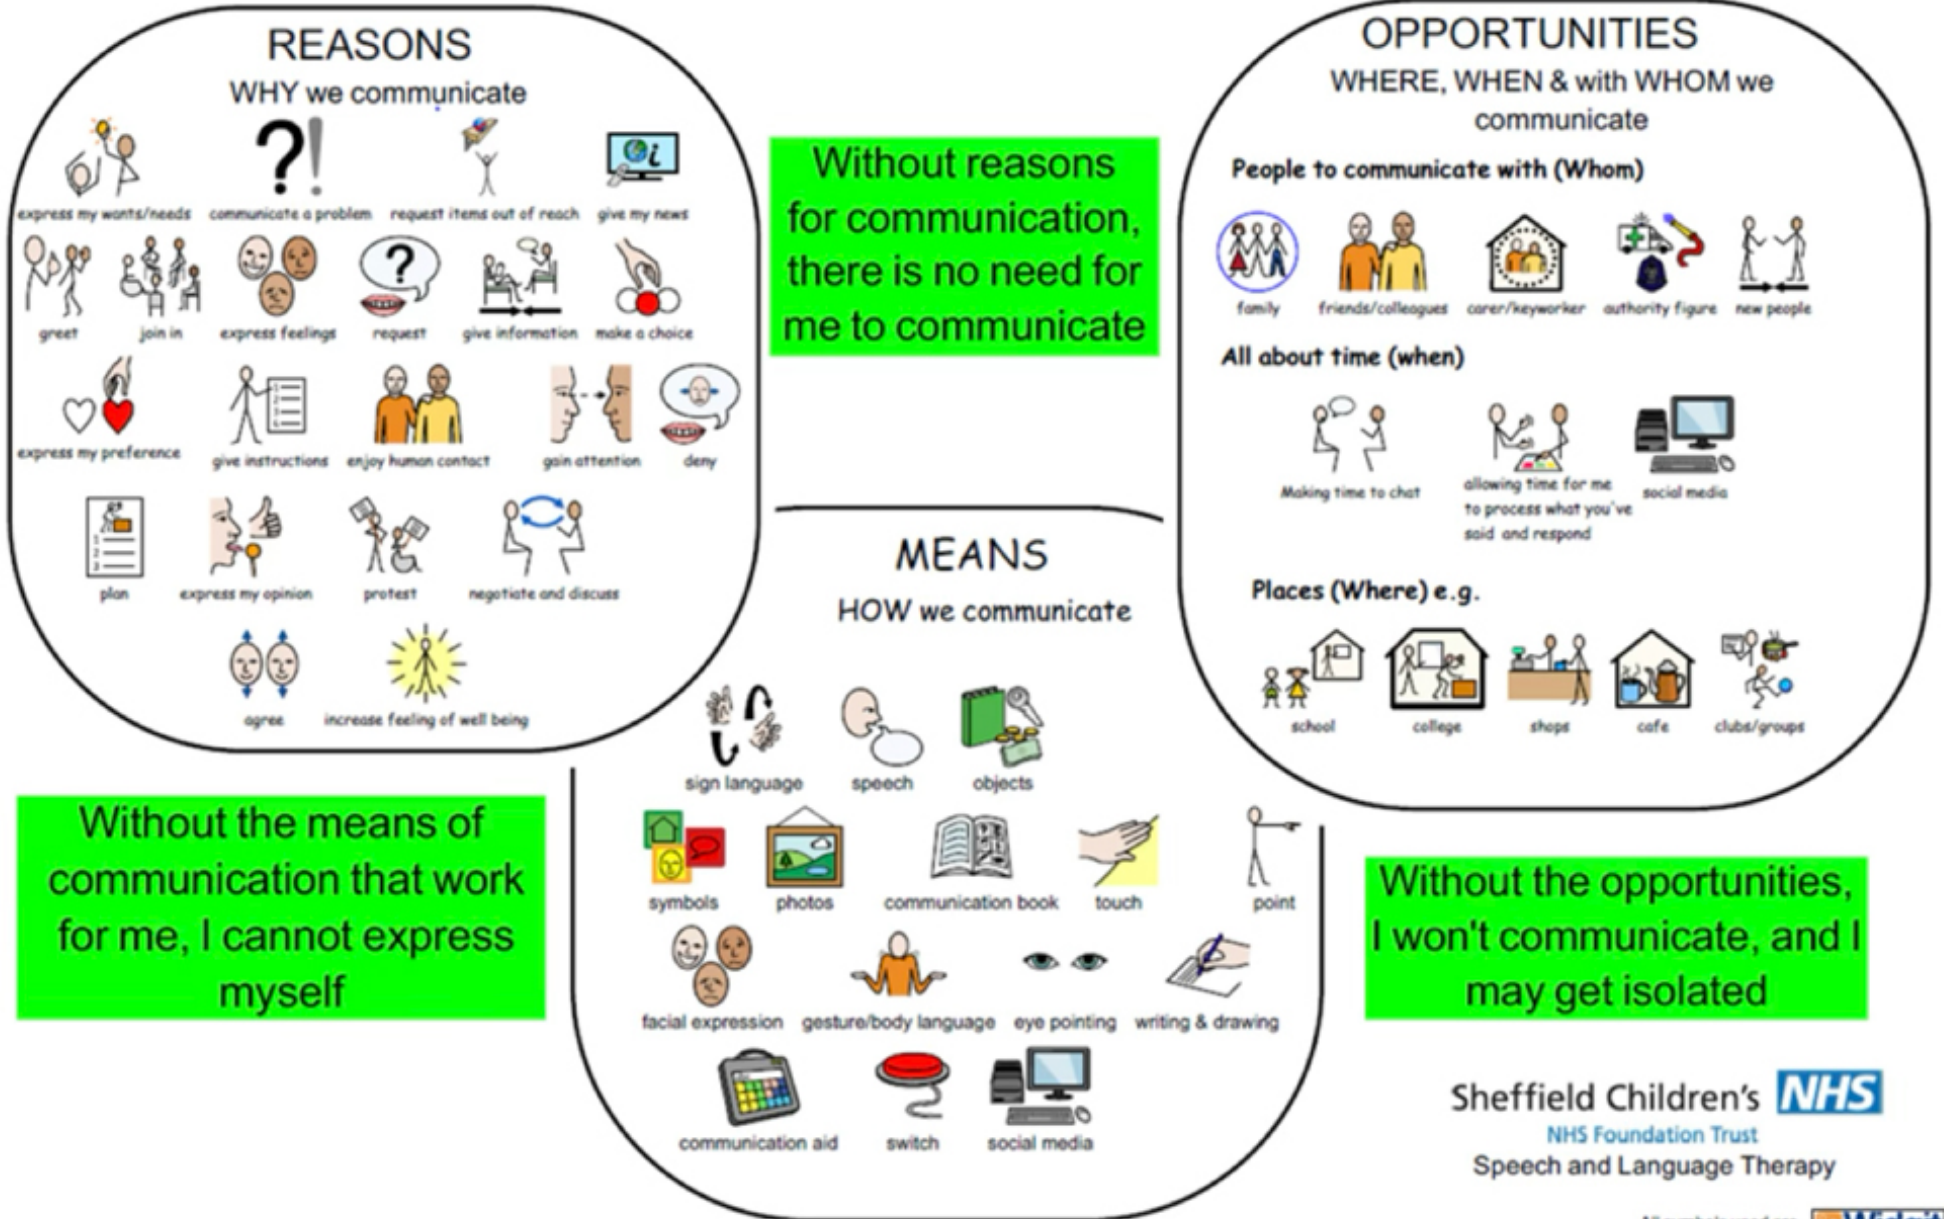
REASONS
WHY we communicate

express my wants/needs
communicate a problem
request items out of reach
give my news
greet
join in
express feelings
request
give information
make a choice
express my preference
give instructions
enjoy human contact
gain attention
deny
plan
express my opinion
protest
negotiate and discuss
agree
increase feeling of well being

Without reasons for communication, there is no need for me to communicate

OPPORTUNITIES
WHERE, WHEN & with WHOM we communicate

People to communicate with (Whom)
family
friends/colleagues
carer/keyworker
authority figure
new people

All about time (when)
Making time to chat
allowing time for me to process what you've said and respond
social media

Places (Where) e.g.
school
college
shops
cafe
clubs/groups

MEANS
HOW we communicate

sign language
speech
objects
symbols
photos
communication book
touch
point
facial expression
gesture/body language
eye pointing
writing & drawing
communication aid
switch
social media

Without the means of communication that work for me, I cannot express myself

Without the opportunities, I won't communicate, and I may get isolated

Sheffield Children's NHS
NHS Foundation Trust
Speech and Language Therapy

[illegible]